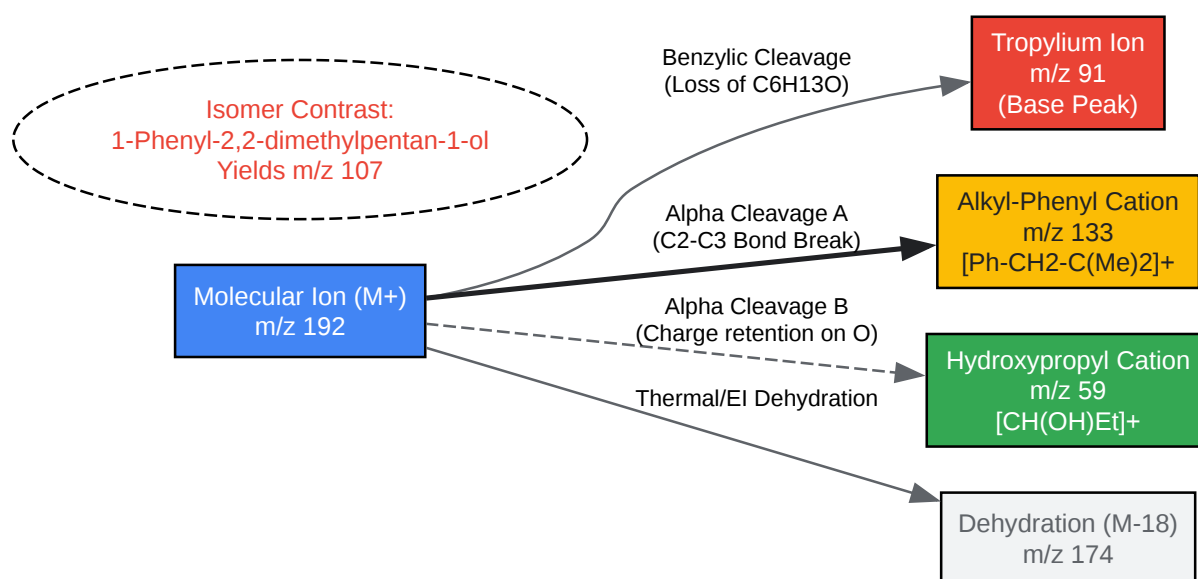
Isomer Contrast:
1-Phenyl-2,2-dimethylpentan-1-ol
Yields m/z 107

Molecular Ion (M+)
m/z 192

Benzylic Cleavage
(Loss of C6H13O)

Tropylium Ion
m/z 91
(Base Peak)

Alpha Cleavage A
(C2-C3 Bond Break)

Alkyl-Phenyl Cation
m/z 133
[Ph-CH2-C(Me)2]+

Alpha Cleavage B
(Charge retention on O)

Hydroxypropyl Cation
m/z 59
[CH(OH)Et]+

Thermal/EI Dehydration

Dehydration (M-18)
m/z 174